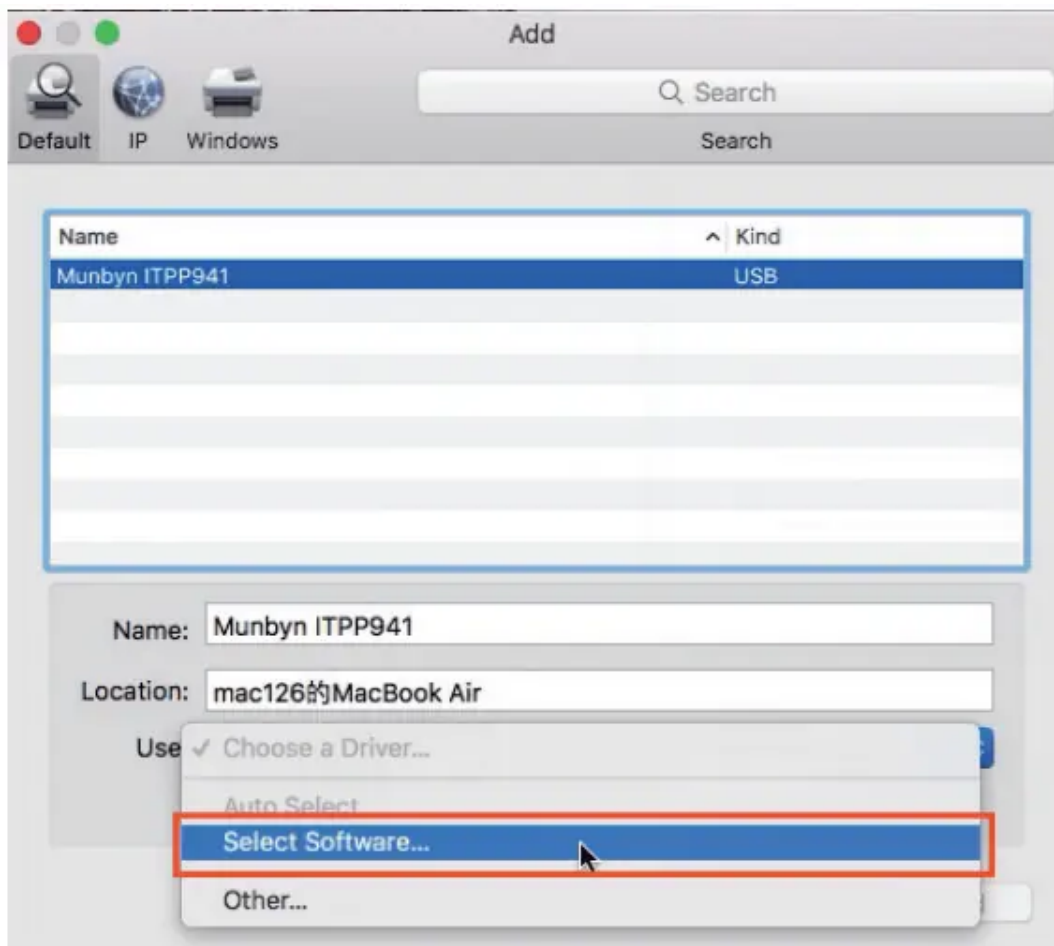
Add

Default IP Windows

Search

Search

| Name | Kind |
|---|---|
| Munbyn ITPP941 | USB |

Name: Munbyn ITPP941

Location: mac126的MacBook Air

Use ✓ Choose a Driver...

Auto Select

Select Software...

Other...